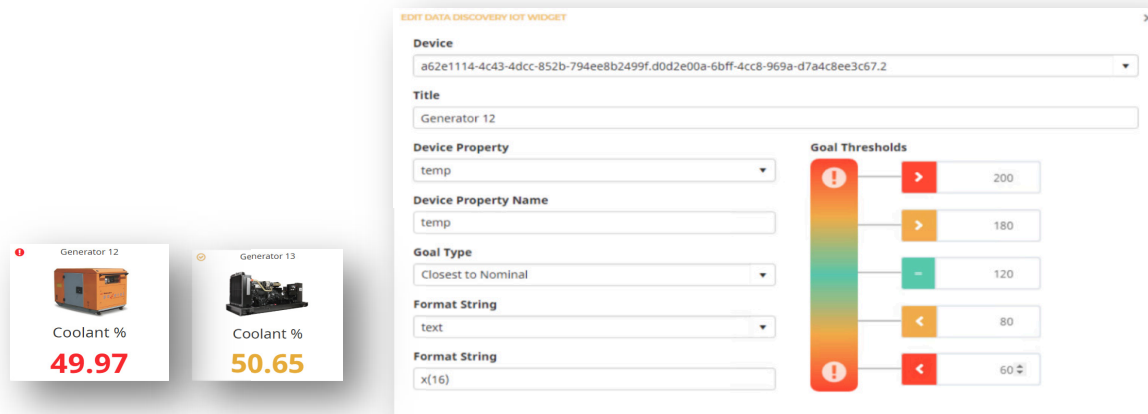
Generator 12

Coolant %

49.97

Generator 13

Coolant %

50.65

EDIT DATA DISCOVERY IOT WIDGET

×

Device

a62e1114-4c43-4dcc-852b-794ee8b2499f.d0d2e00a-6bff-4cc8-969a-d7a4c8ee3c67.2

Title

Generator 12

Device Property

temp

Device Property Name

temp

Goal Type

Closest to Nominal

Format String

text

Format String

x(16)

Goal Thresholds

>

200

>

180

=

120

<

80

<

60